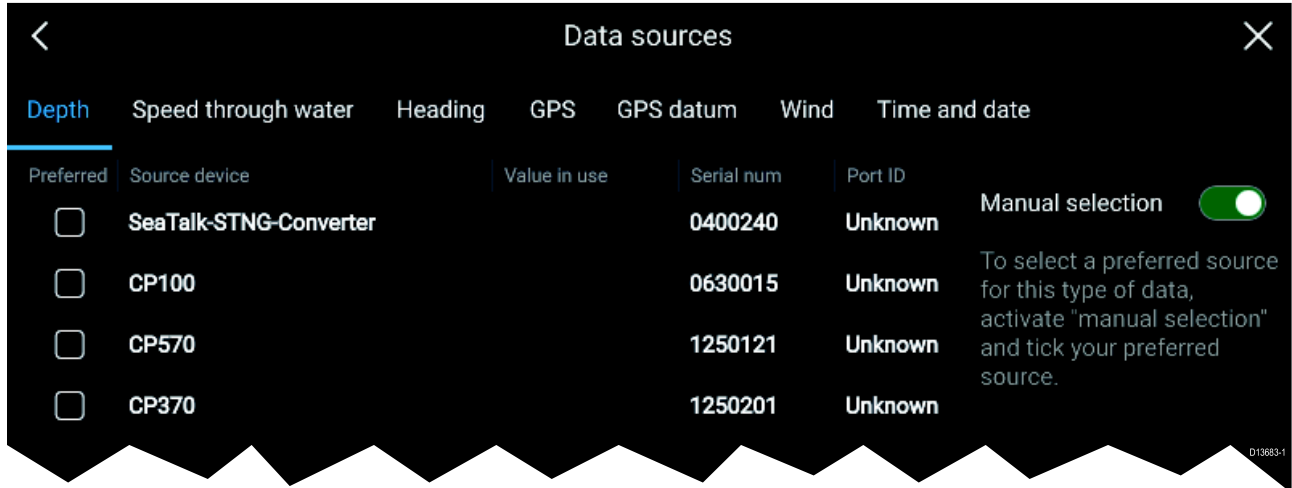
Data sources

Depth Speed through water Heading GPS GPS datum Wind Time and date

| Preferred | Source device | Value in use | Serial num | Port ID |
|---|---|---|---|---|
| ☐ | SeaTalk-STNG-Converter | | 0400240 | Unknown |
| ☐ | CP100 | | 0630015 | Unknown |
| ☐ | CP570 | | 1250121 | Unknown |
| ☐ | CP370 | | 1250201 | Unknown |

Manual selection

To select a preferred source for this type of data, activate "manual selection" and tick your preferred source.

D13683-1